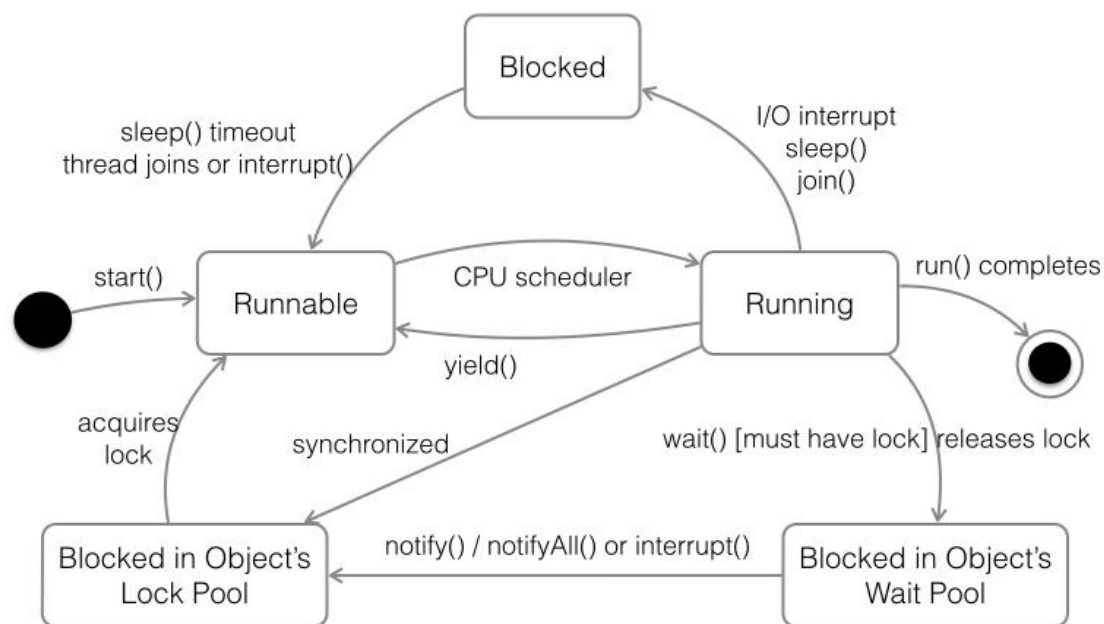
Blocked

sleep() timeout
thread joins or interrupt()

I/O interrupt
sleep()
join()

start()

Runnable

CPU scheduler

Running

run() completes

yield()

acquires
lock

synchronized

wait() [must have lock] releases lock

Blocked in Object's
Lock Pool

notify() / notifyAll() or interrupt()

Blocked in Object's
Wait Pool